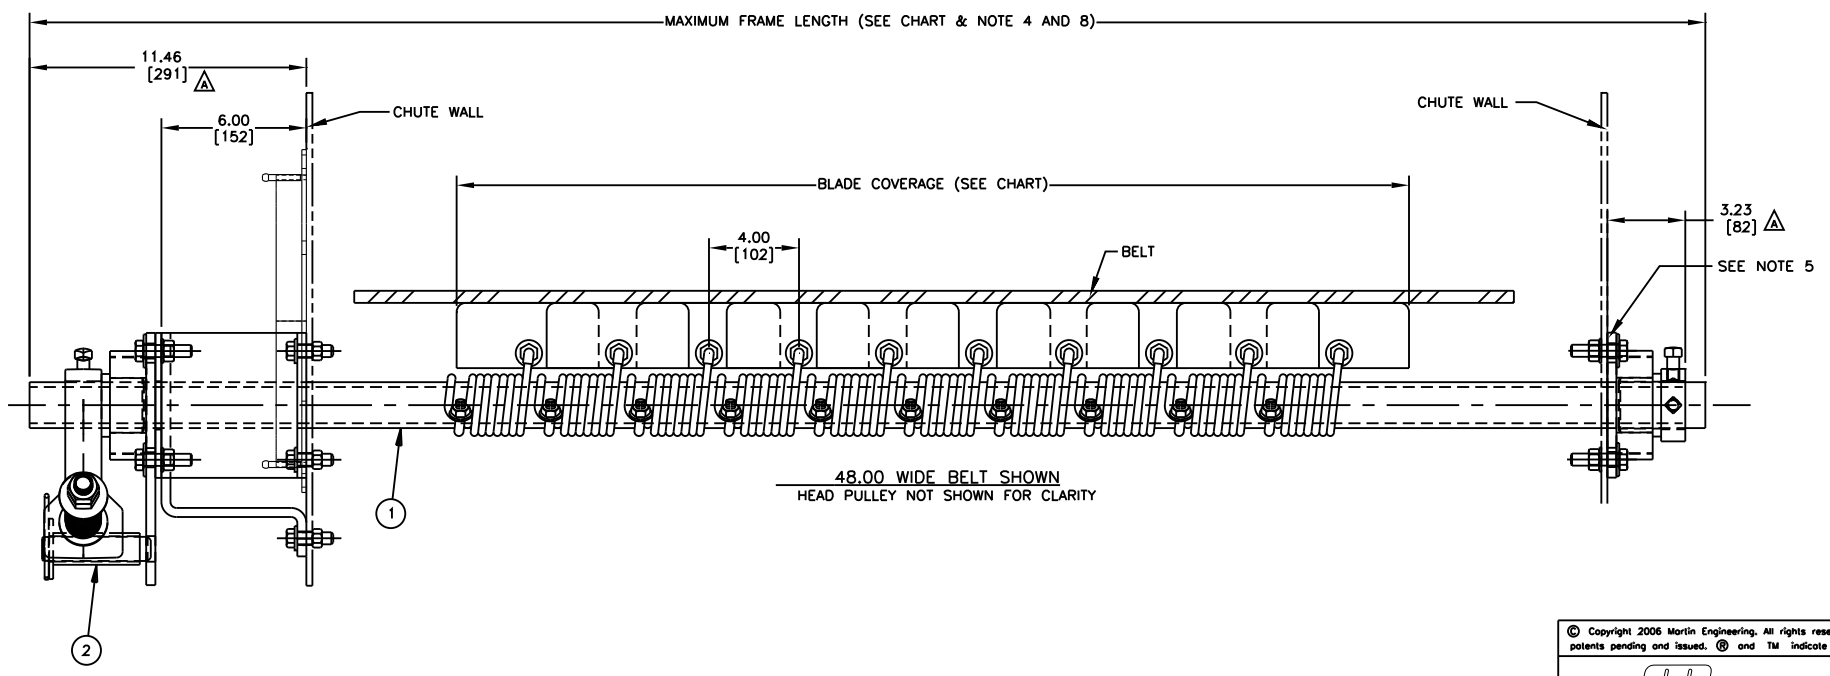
MAXIMUM FRAME LENGTH (SEE CHART & NOTE 4 AND 8)

11.46
[291] A

6.00
[152]

CHUTE WALL

CHUTE WALL

BLADE COVERAGE (SEE CHART)

4.00
[102]

BELT

3.23
[82] A

SEE NOTE 5

48.00 WIDE BELT SHOWN
HEAD PULLEY NOT SHOWN FOR CLARITY

1

2

© Copyright 2006 Martin Engineering. All rights rese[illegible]
patents pending and issued. ® and TM indicate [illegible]